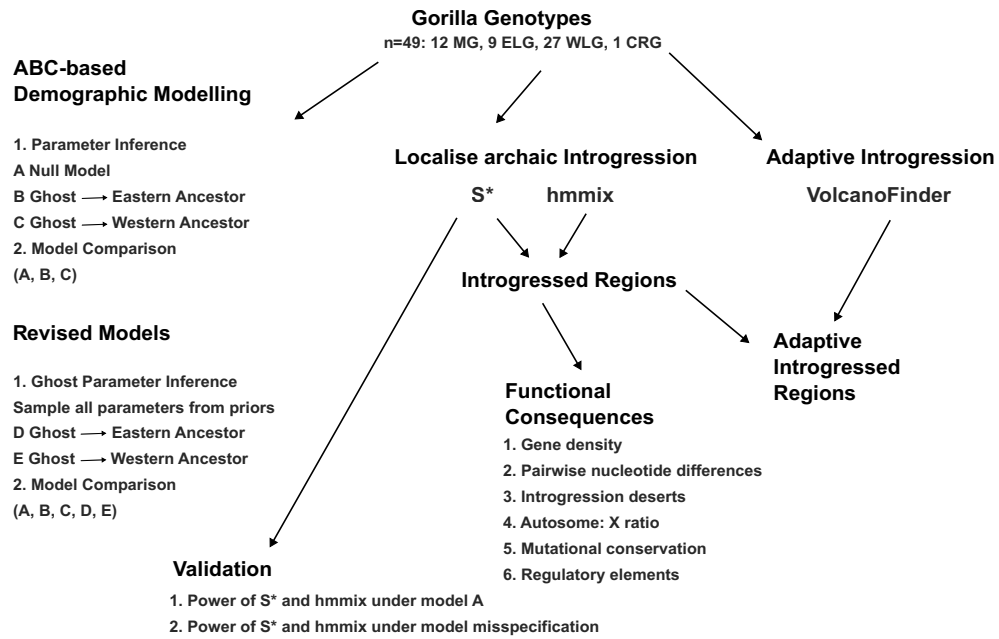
Gorilla Genotypes
n=49: 12 MG, 9 ELG, 27 WLG, 1 CRG

ABC-based Demographic Modelling

1. Parameter Inference
A Null Model
B Ghost ⟶ Eastern Ancestor
C Ghost ⟶ Western Ancestor
2. Model Comparison
(A, B, C)

Revised Models

1. Ghost Parameter Inference
Sample all parameters from priors
D Ghost ⟶ Eastern Ancestor
E Ghost ⟶ Western Ancestor
2. Model Comparison
(A, B, C, D, E)

Localise archaic Introgression

S* hmmix

Introgressed Regions

Adaptive Introgression

VolcanoFinder

Adaptive Introgressed Regions

Functional Consequences
1. Gene density
2. Pairwise nucleotide differences
3. Introgression deserts
4. Autosome: X ratio
5. Mutational conservation
6. Regulatory elements

Validation
1. Power of S* and hmmix under model A
2. Power of S* and hmmix under model misspecification